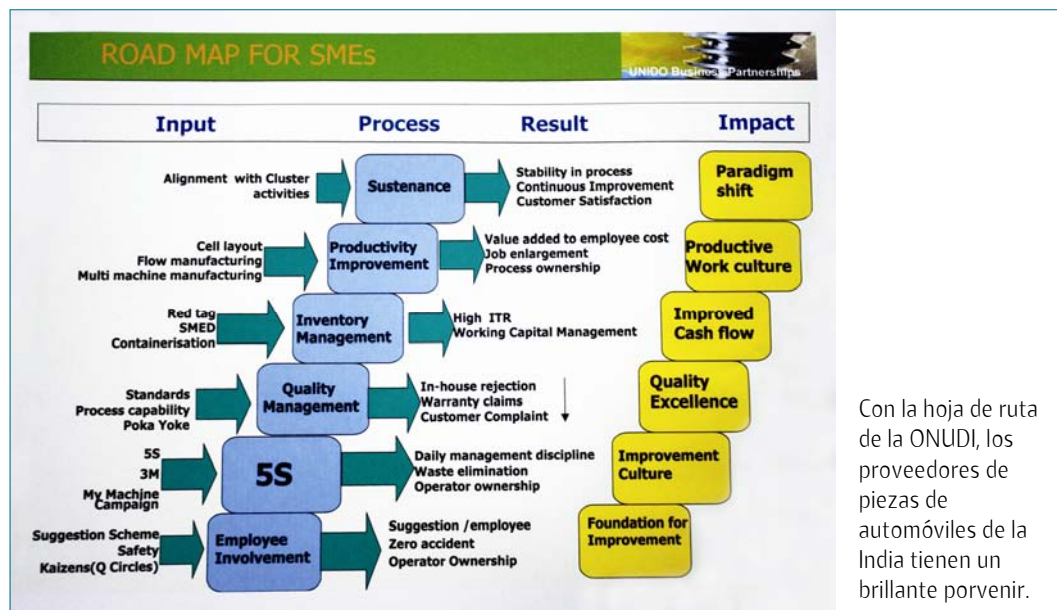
ROAD MAP FOR SMEs

UNIDO Business Partnerships

| Input | Process | Result | Impact |
|---|---|---|---|
| Alignment with Cluster activities | Sustenance | Stability in process, Continuous Improvement, Customer Satisfaction | Paradigm shift |
| Cell layout, Flow manufacturing, Multi machine manufacturing | Productivity Improvement | Value added to employee cost, Job enlargement, Process ownership | Productive Work culture |
| Red tag, SMED, Containerisation | Inventory Management | High ITR, Working Capital Management | Improved Cash flow |
| Standards, Process capability, Poka Yoke | Quality Management | In-house rejection, Warranty claims, Customer Complaint | Quality Excellence |
| 5S, 3M, My Machine Campaign | 5S | Daily management discipline, Waste elimination, Operator ownership | Improvement Culture |
| Suggestion Scheme, Safety, Kaizens(Q Circles) | Employee Involvement | Suggestion /employee, Zero accident, Operator Ownership | Foundation for Improvement |

Con la hoja de ruta de la ONUDI, los proveedores de piezas de automóviles de la India tienen un brillante porvenir.